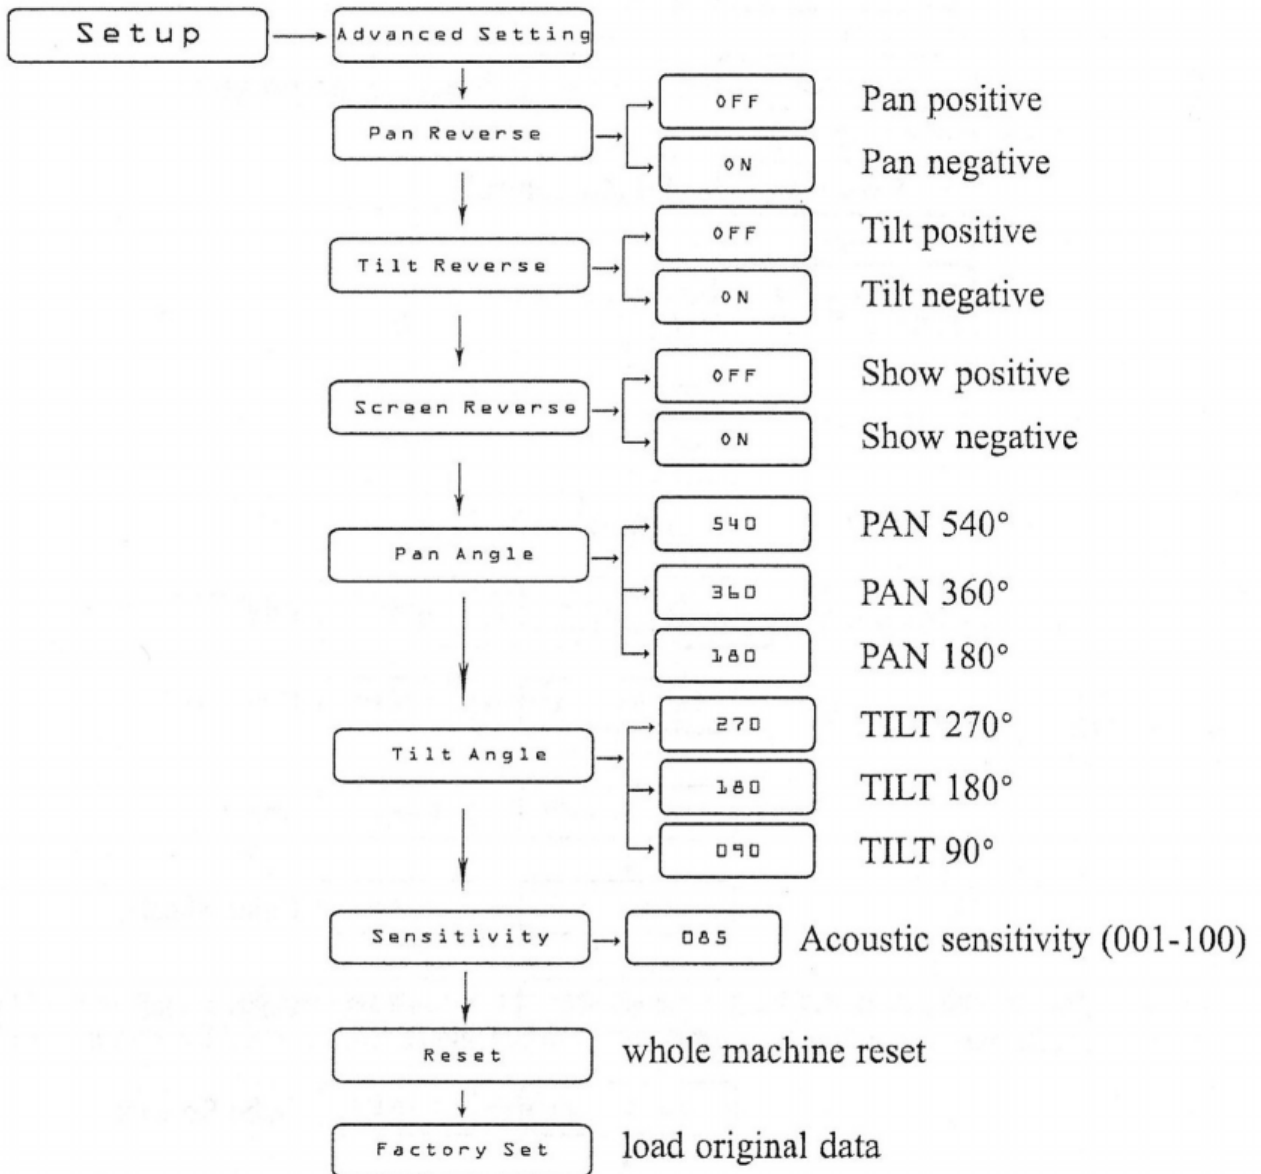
Setup

Advanced Setting

Pan Reverse
OFF Pan positive
ON Pan negative

Tilt Reverse
OFF Tilt positive
ON Tilt negative

Screen Reverse
OFF Show positive
ON Show negative

Pan Angle
540 PAN 540°
360 PAN 360°
180 PAN 180°

Tilt Angle
270 TILT 270°
180 TILT 180°
090 TILT 90°

Sensitivity
085 Acoustic sensitivity (001-100)

Reset whole machine reset

Factory Set load original data